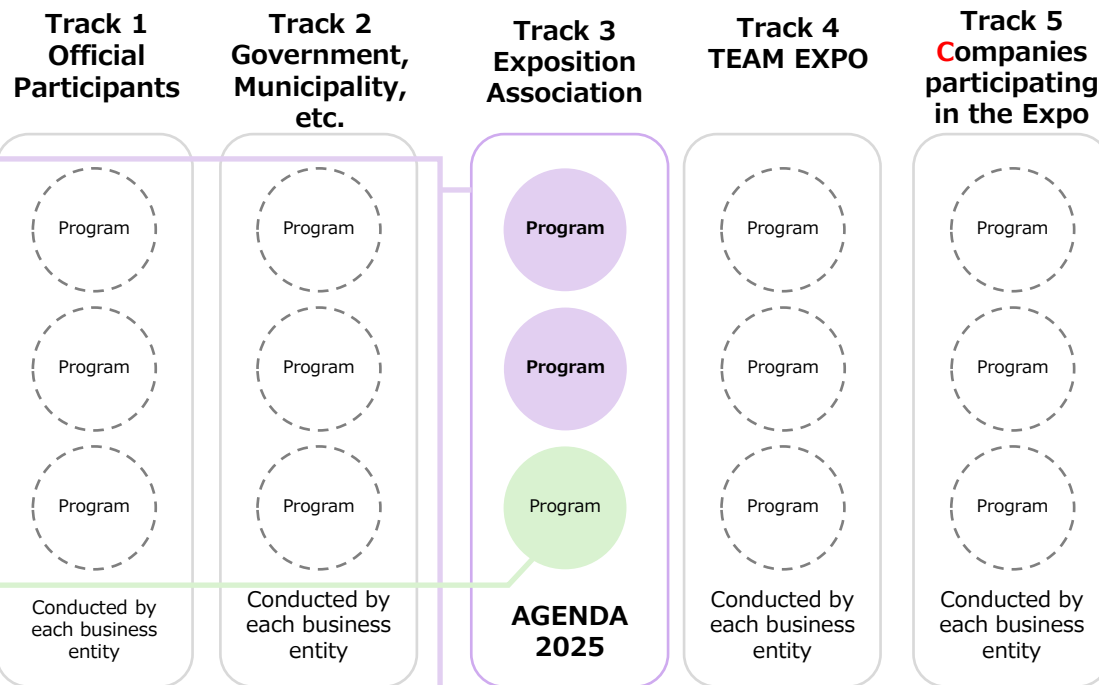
Track 1
Official Participants

Track 2
Government, Municipality, etc.

Track 3
Exposition Association

Track 4
TEAM EXPO

Track 5
Companies participating in the Expo

Program

Program

Program

Program

Program

Program

Program

Program

Program

Program

Program

Program

Program

Program

Program

Conducted by each business entity

Conducted by each business entity

AGENDA 2025

Conducted by each business entity

Conducted by each business entity